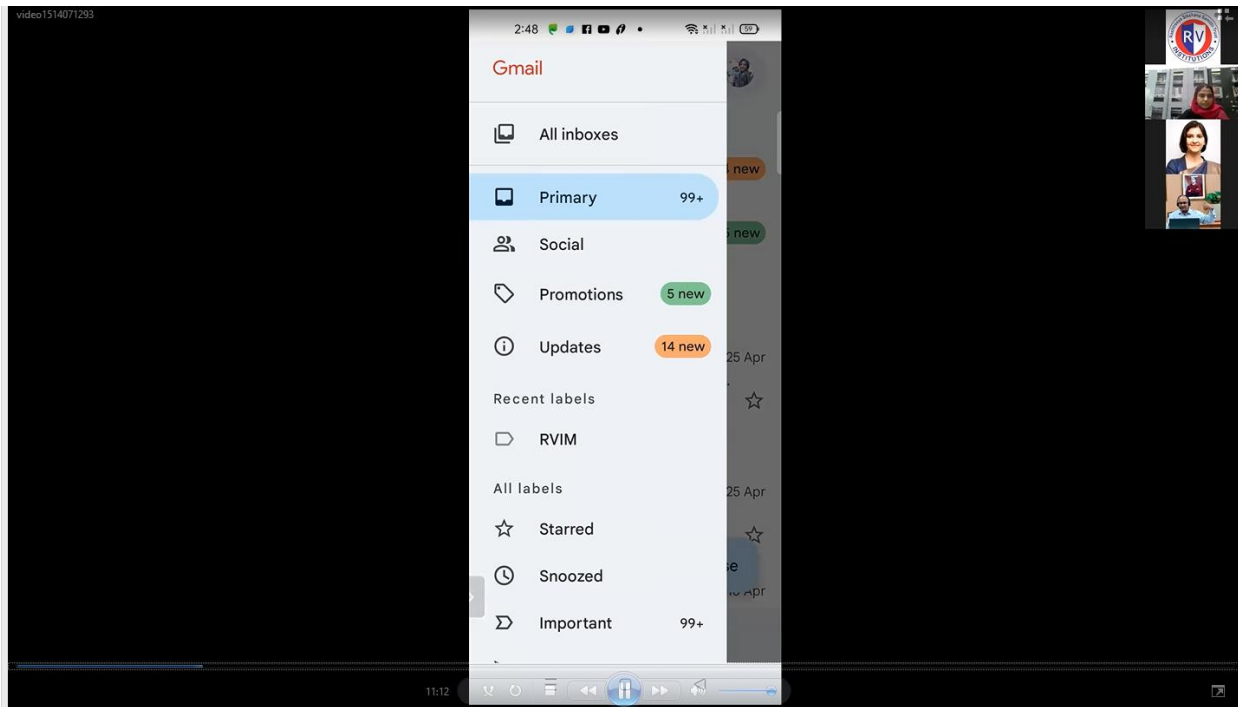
video1514071293

2:48

59

Gmail

All inboxes

Primary 99+

Social

Promotions 5 new

Updates 14 new

Recent labels

RVIM

All labels

Starred

Snoozed

Important 99+

new

new

25 Apr

25 Apr

RV

11:12